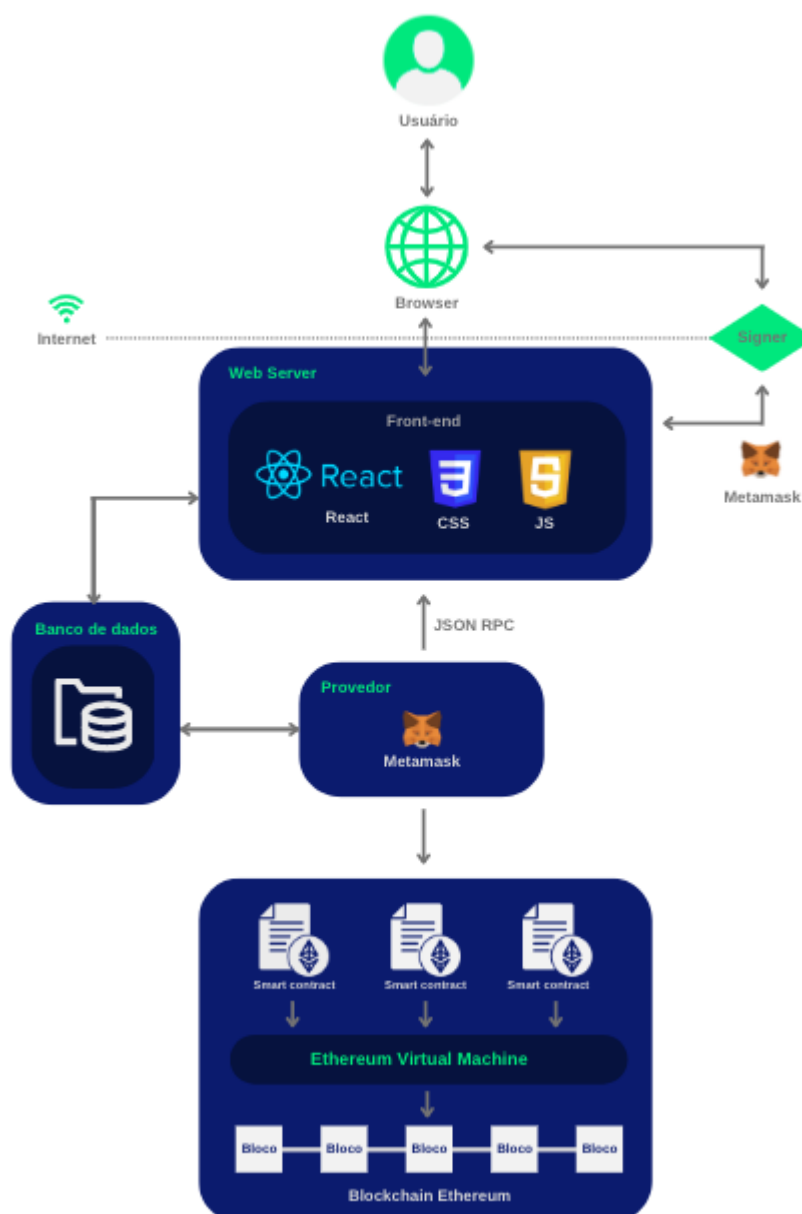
Usuário

Browser

Internet

Signer

Web Server

Front-end

React

React

CSS

JS

Metamask

Banco de dados

JSON RPC

Provedor

Metamask

Smart contract

Smart contract

Smart contract

Ethereum Virtual Machine

Bloco

Bloco

Bloco

Bloco

Bloco

Blockchain Ethereum